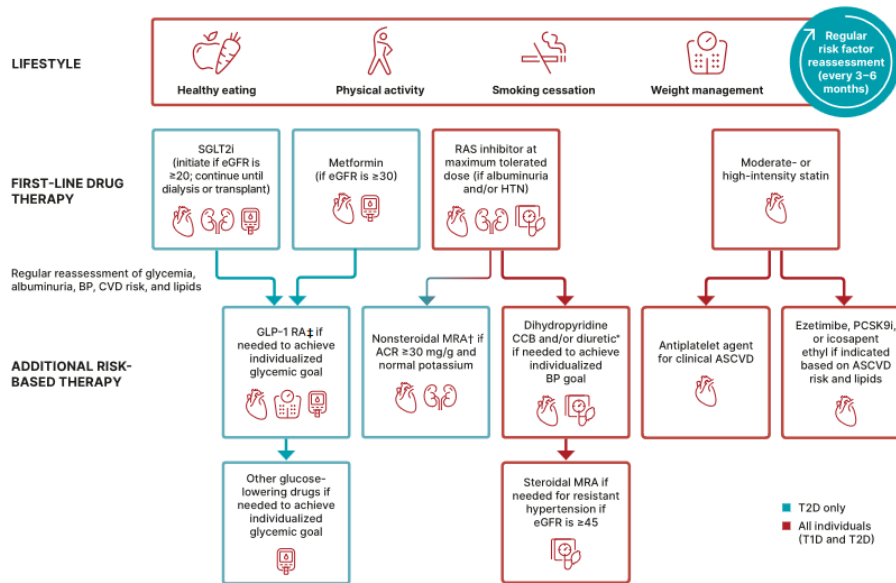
LIFESTYLE

Healthy eating

Physical activity

Smoking cessation

Weight management

Regular risk factor reassessment (every 3–6 months)

FIRST-LINE DRUG THERAPY

SGLT2i (initiate if eGFR is ≥20; continue until dialysis or transplant)

Metformin (if eGFR is ≥30)

RAS inhibitor at maximum tolerated dose (if albuminuria and/or HTN)

Moderate- or high-intensity statin

Regular reassessment of glycemia, albuminuria, BP, CVD risk, and lipids

ADDITIONAL RISK-BASED THERAPY

GLP-1 RA‡ if needed to achieve individualized glycemic goal

Nonsteroidal MRA† if ACR ≥30 mg/g and normal potassium

Dihydropyridine CCB and/or diuretic* if needed to achieve individualized BP goal

Antiplatelet agent for clinical ASCVD

Ezetimibe, PCSK9i, or icosapent ethyl if indicated based on ASCVD risk and lipids

Other glucose-lowering drugs if needed to achieve individualized glycemic goal

Steroidal MRA if needed for resistant hypertension if eGFR is ≥45

T2D only

All individuals (T1D and T2D)